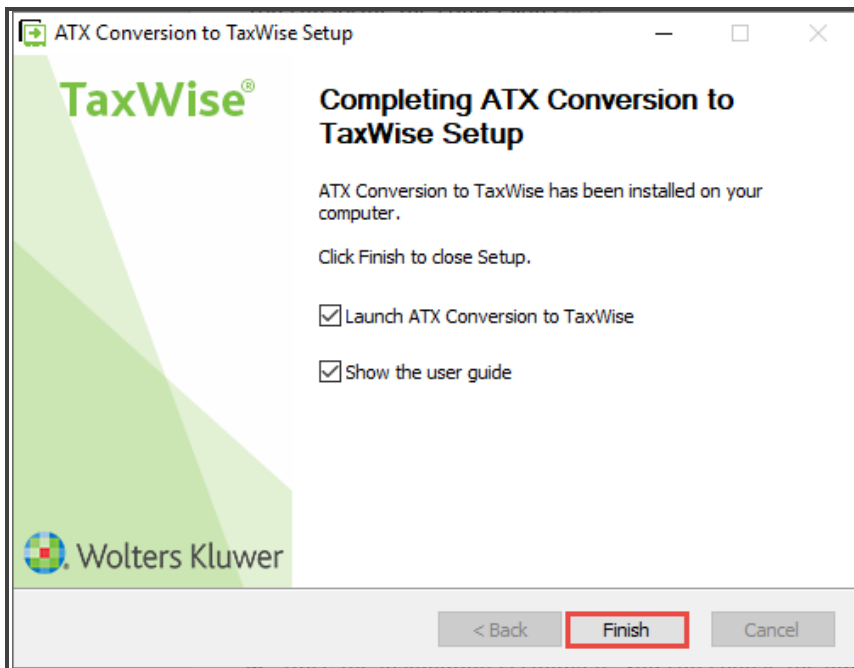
ATX Conversion to TaxWise Setup

TaxWise®

Completing ATX Conversion to TaxWise Setup

ATX Conversion to TaxWise has been installed on your computer.

Click Finish to close Setup.

Launch ATX Conversion to TaxWise

Show the user guide

Wolters Kluwer

< Back

Finish

Cancel